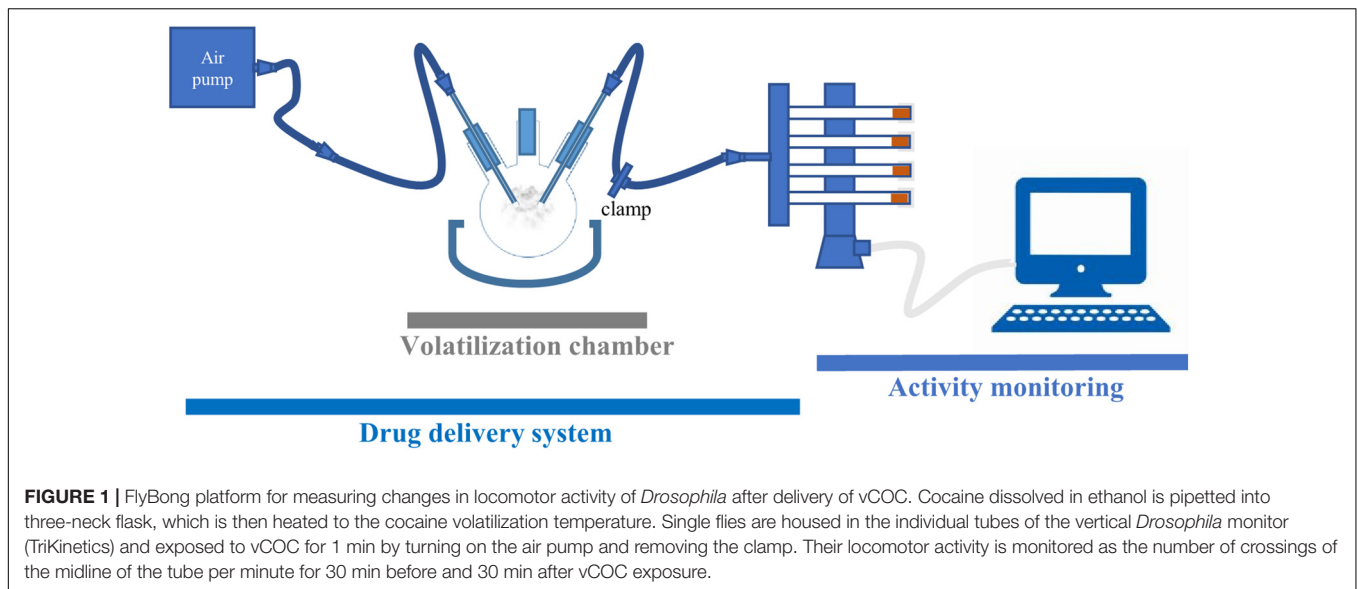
Air pump

clamp

Volatilization chamber

Activity monitoring

Drug delivery system

**FIGURE 1 |** FlyBong platform for measuring changes in locomotor activity of *Drosophila* after delivery of vCOC. Cocaine dissolved in ethanol is pipetted into three-neck flask, which is then heated to the cocaine volatilization temperature. Single flies are housed in the individual tubes of the vertical *Drosophila* monitor (TriKinetics) and exposed to vCOC for 1 min by turning on the air pump and removing the clamp. Their locomotor activity is monitored as the number of crossings of the midline of the tube per minute for 30 min before and 30 min after vCOC exposure.